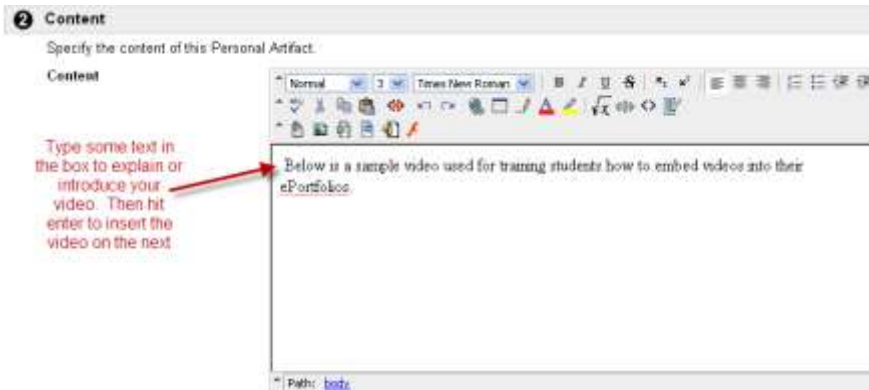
2 Content

Specify the content of this Personal Artifact.

Content

Normal 3 Times New Roman

Type some text in the box to explain or introduce your video. Then hit enter to insert the video on the next

Below is a sample video used for training students how to embed videos into their ePortfolios.

Path: body